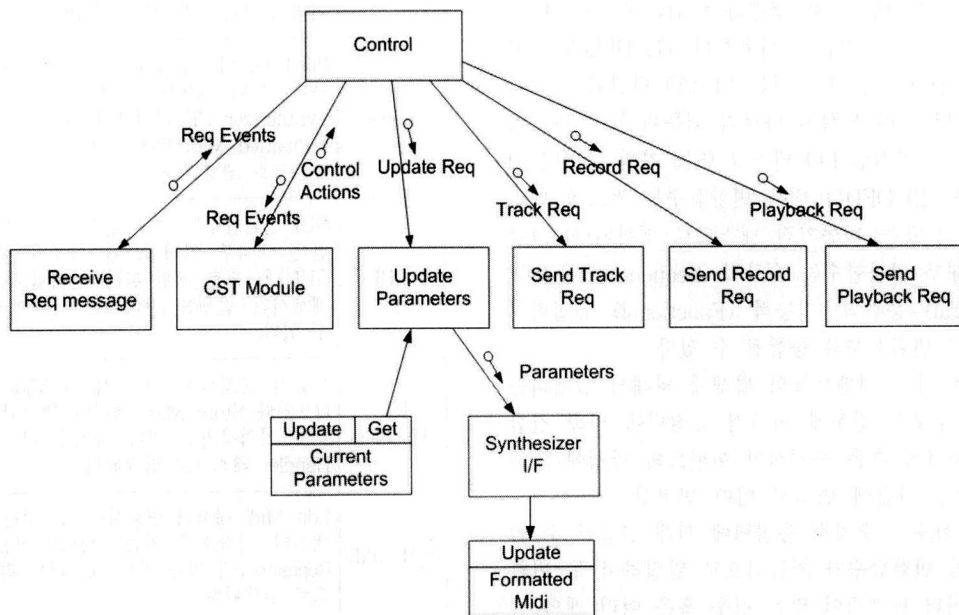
Control

Req Events

Control Actions

Req Events

Update Req

Track Req

Record Req

Playback Req

Receive Req message

CST Module

Update Parameters

Send Track Req

Send Record Req

Send Playback Req

Parameters

Update | Get
Current Parameters

Synthesizer I/F

Update
Formatted Midi